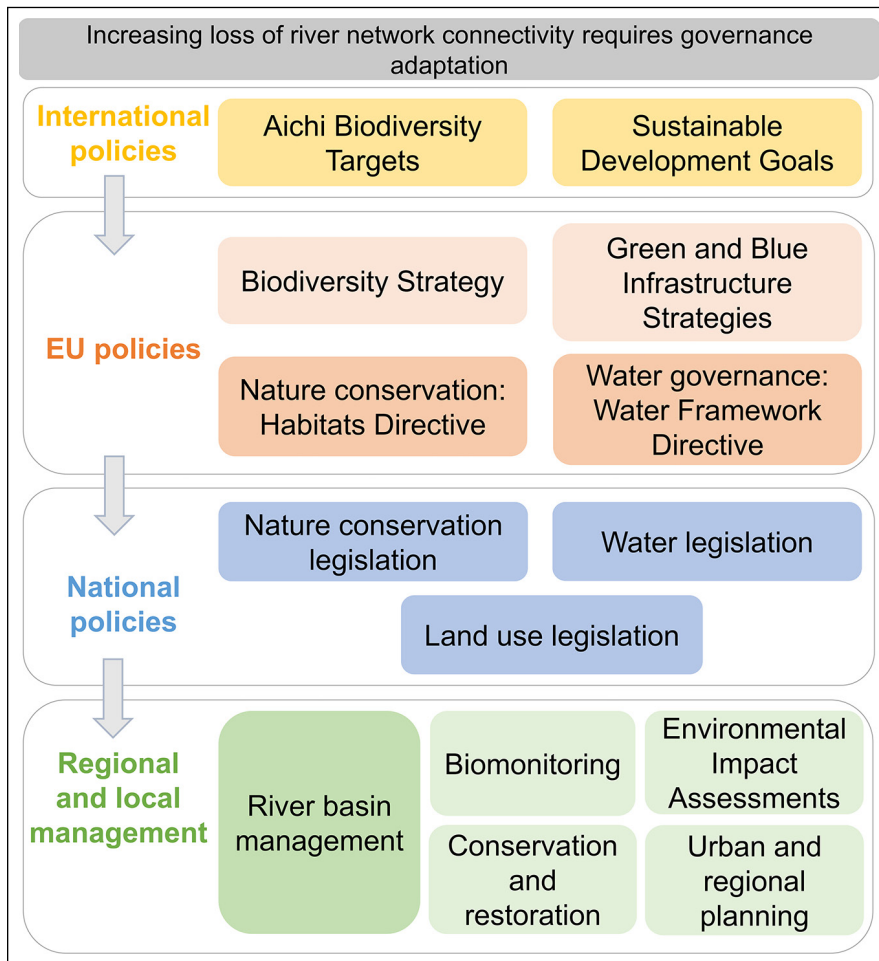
Increasing loss of river network connectivity requires governance adaptation

International policies

Aichi Biodiversity Targets

Sustainable Development Goals

EU policies

Biodiversity Strategy

Green and Blue Infrastructure Strategies

Nature conservation: Habitats Directive

Water governance: Water Framework Directive

National policies

Nature conservation legislation

Water legislation

Land use legislation

Regional and local management

River basin management

Biomonitoring

Environmental Impact Assessments

Conservation and restoration

Urban and regional planning